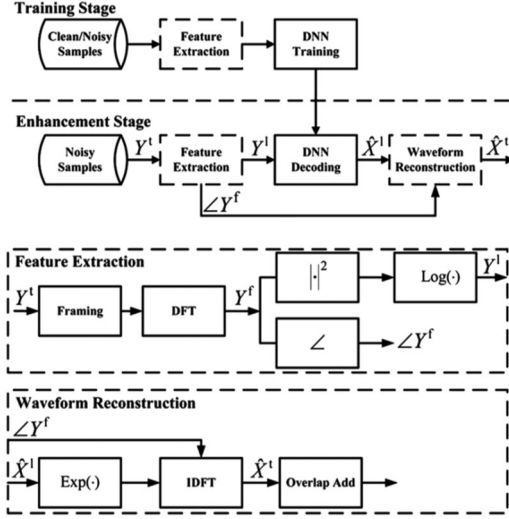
Training Stage

Clean/Noisy Samples

Feature Extraction

DNN Training

Enhancement Stage

Noisy Samples

$Y^{t}$

Feature Extraction

$Y^{l}$

DNN Decoding

$\hat{X}^{l}$

Waveform Reconstruction

$\hat{X}^{t}$

$\angle Y^{f}$

Feature Extraction

$Y^{t}$

Framing

DFT

$Y^{f}$

$|\cdot|^2$

$\text{Log}(\cdot)$

$Y^{l}$

$\angle$

$\angle Y^{f}$

Waveform Reconstruction

$\angle Y^{f}$

$\hat{X}^{l}$

$\text{Exp}(\cdot)$

IDFT

$\hat{X}^{t}$

Overlap Add